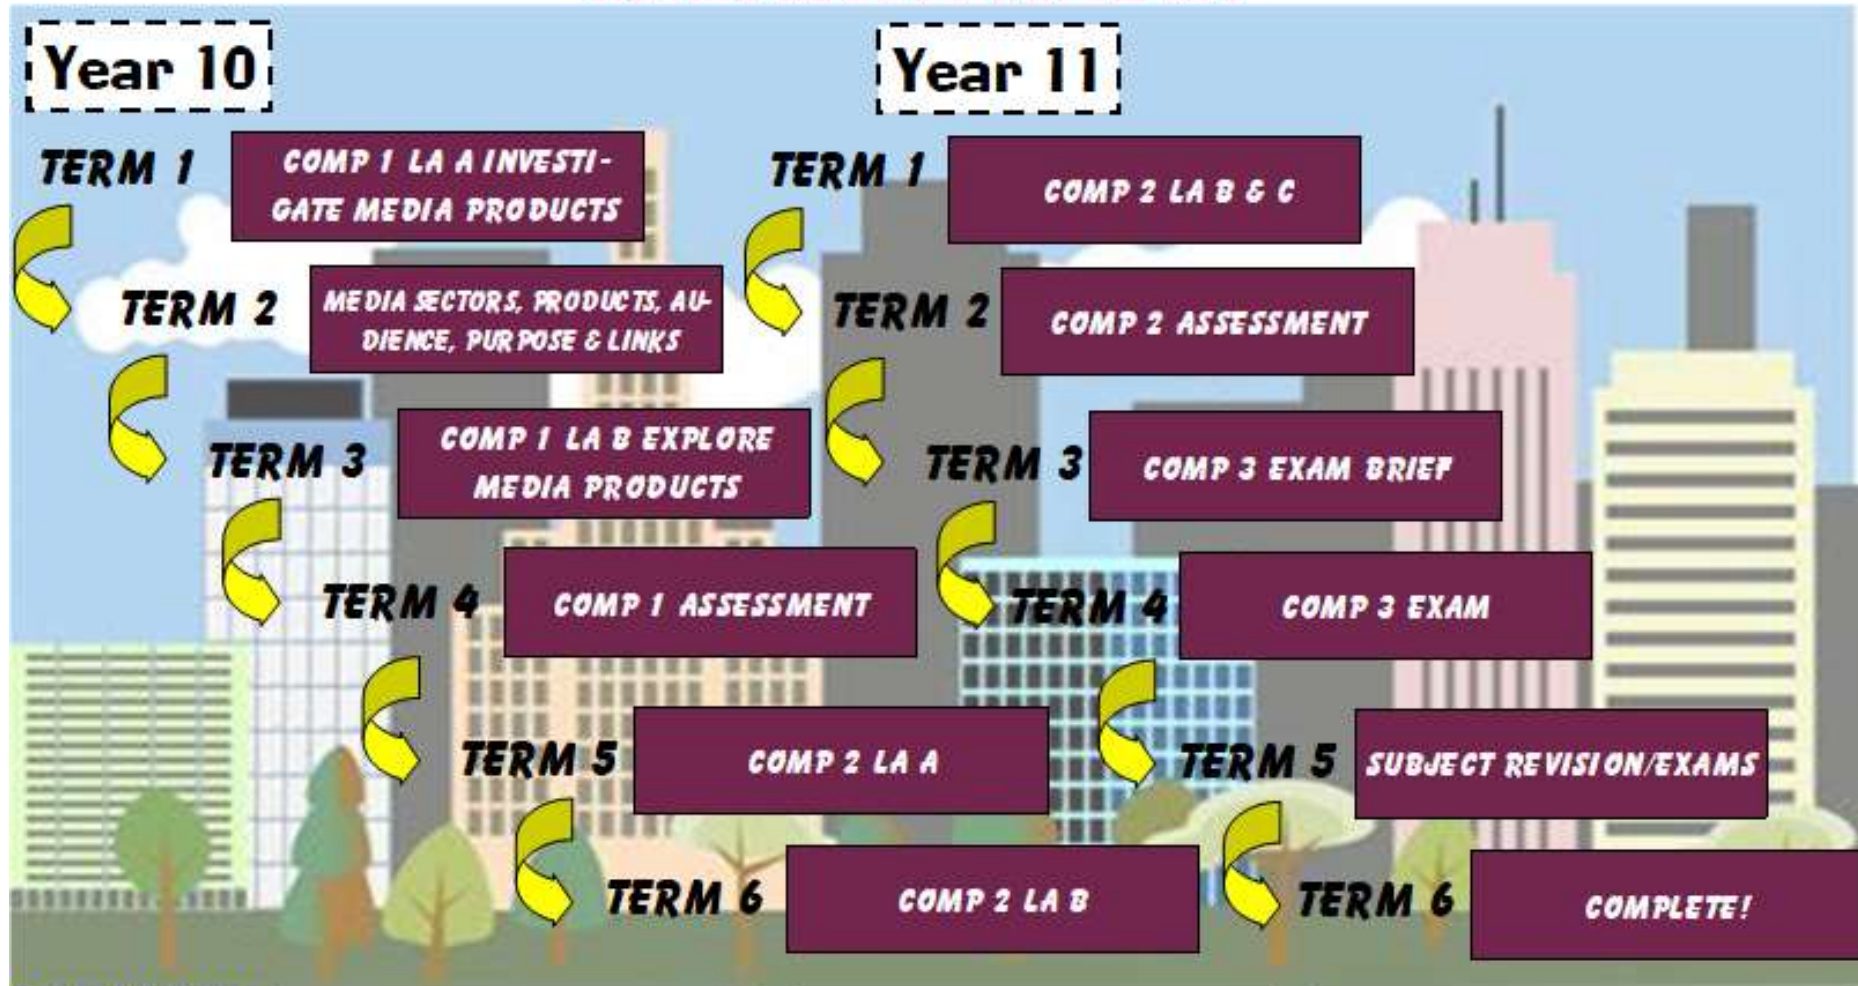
Year 10

TERM 1
COMP 1 LA A INVESTIGATE MEDIA PRODUCTS

TERM 2
MEDIA SECTORS, PRODUCTS, AUDIENCE, PURPOSE & LINKS

TERM 3
COMP 1 LA B EXPLORE MEDIA PRODUCTS

TERM 4
COMP 1 ASSESSMENT

TERM 5
COMP 2 LA A

TERM 6
COMP 2 LA B

Year 11

TERM 1
COMP 2 LA B & C

TERM 2
COMP 2 ASSESSMENT

TERM 3
COMP 3 EXAM BRIEF

TERM 4
COMP 3 EXAM

TERM 5
SUBJECT REVISION/EXAMS

TERM 6
COMPLETE!